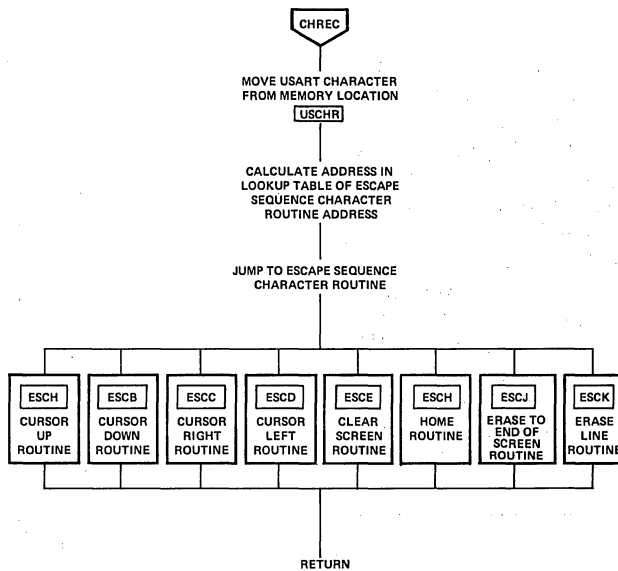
CHREC

MOVE USART CHARACTER FROM MEMORY LOCATION
USCHR

CALCULATE ADDRESS IN LOOKUP TABLE OF ESCAPE SEQUENCE CHARACTER ROUTINE ADDRESS

JUMP TO ESCAPE SEQUENCE CHARACTER ROUTINE

ESCH
CURSOR UP ROUTINE

ESCB
CURSOR DOWN ROUTINE

ESCC
CURSOR RIGHT ROUTINE

ESCD
CURSOR LEFT ROUTINE

ESCE
CLEAR SCREEN ROUTINE

ESCH
HOME ROUTINE

ESCJ
ERASE TO END OF SCREEN ROUTINE

ESCK
ERASE LINE ROUTINE

RETURN